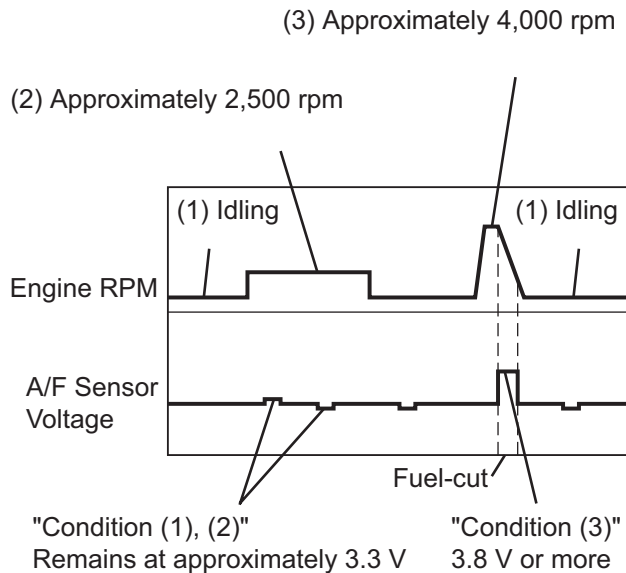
(3) Approximately 4,000 rpm

(2) Approximately 2,500 rpm

(1) Idling

(1) Idling

Engine RPM

A/F Sensor Voltage

Fuel-cut

"Condition (1), (2)"
Remains at approximately 3.3 V

"Condition (3)"
3.8 V or more